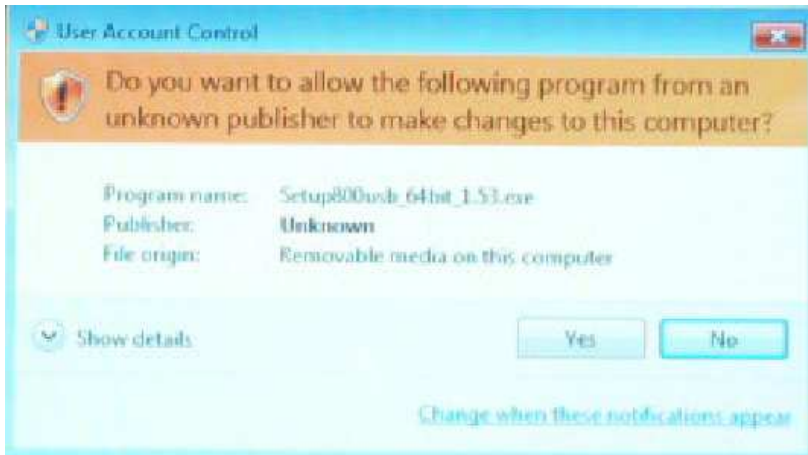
User Account Control

Do you want to allow the following program from an unknown publisher to make changes to this computer?

Program name: Setup800usb_64bit_1.53.exe
Publisher: Unknown
File origin: Removable media on this computer

Show details

Yes

No

Change when these notifications appear